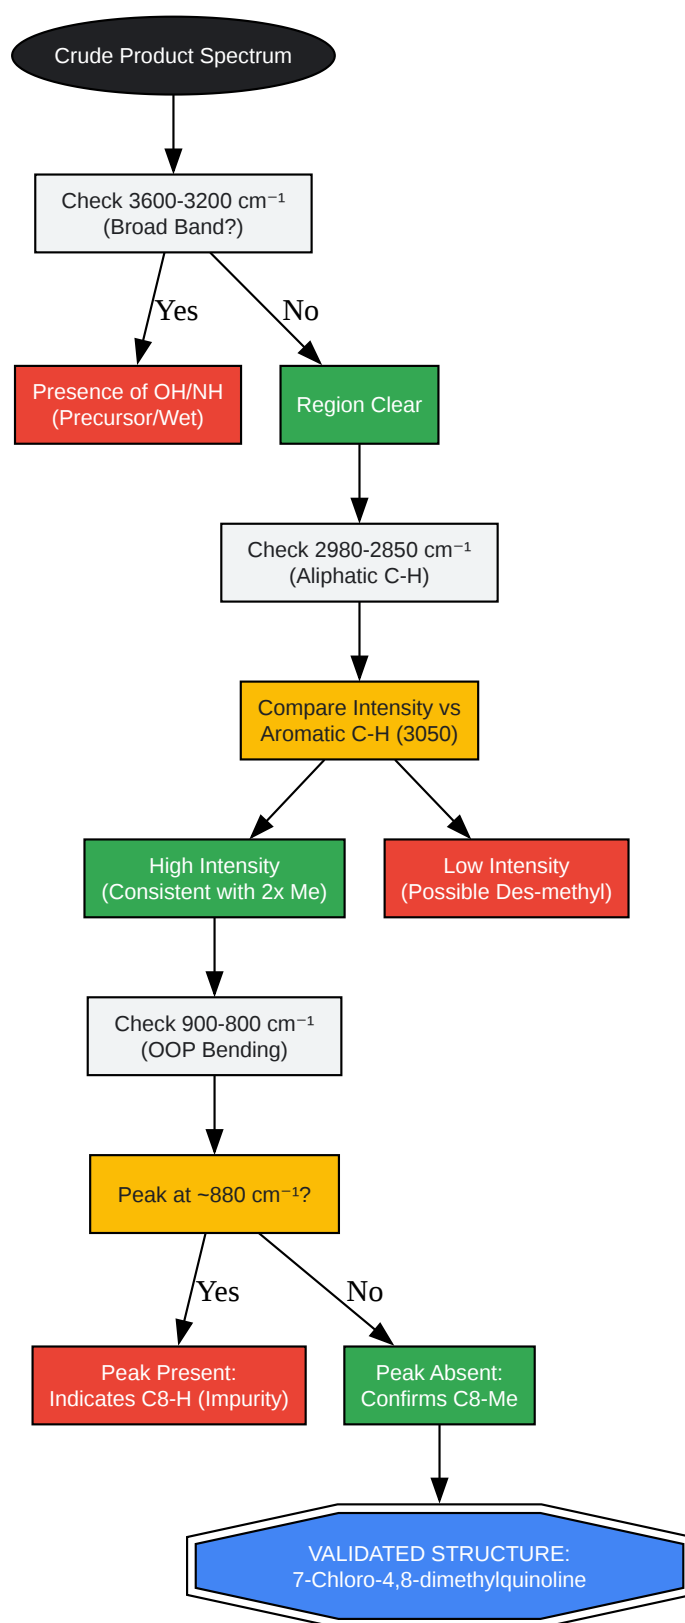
Crude Product Spectrum

Check 3600-3200 cm$^{-1}$
(Broad Band?)

Yes

No

Presence of OH/NH
(Precursor/Wet)

Region Clear

Check 2980-2850 cm$^{-1}$
(Aliphatic C-H)

Compare Intensity vs
Aromatic C-H (3050)

High Intensity
(Consistent with 2x Me)

Low Intensity
(Possible Des-methyl)

Check 900-800 cm$^{-1}$
(OOP Bending)

Peak at ~880 cm$^{-1}$?

Yes

No

Peak Present:
Indicates C8-H (Impurity)

Peak Absent:
Confirms C8-Me

VALIDATED STRUCTURE:
7-Chloro-4,8-dimethylquinoline